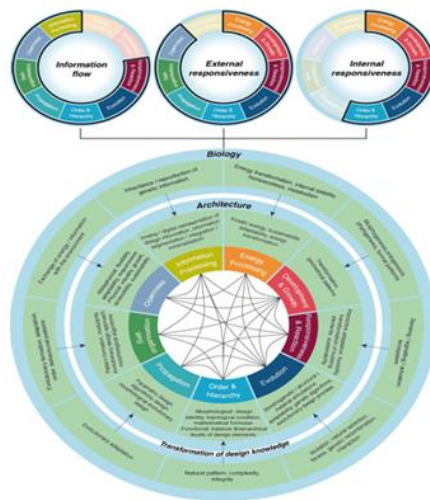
Information flow

External responsiveness

Internal responsiveness

Information Processing

Energy Processing

Evolution

Order & Hierarchy

Propagation

Self Organization

Openness

Biology

Architecture

Inheritance / reproduction of genetic information

Energy transformation, internal stability, homeostasis, metabolism

Analog / digital representation of design information, information transformation, interpretation / computation

Kinetic energy, sustainable energy sources, environmental adaptation

Development & Growth

Response & Adaptation

Evolution

Order & Hierarchy

Propagation

Morphological design identity, topological condition, mathematical formulae. Functional balance. Hierarchical levels of design elements

Natural pattern, complexity, integrity

Evolutionary adaptation

Transformation of design knowledge